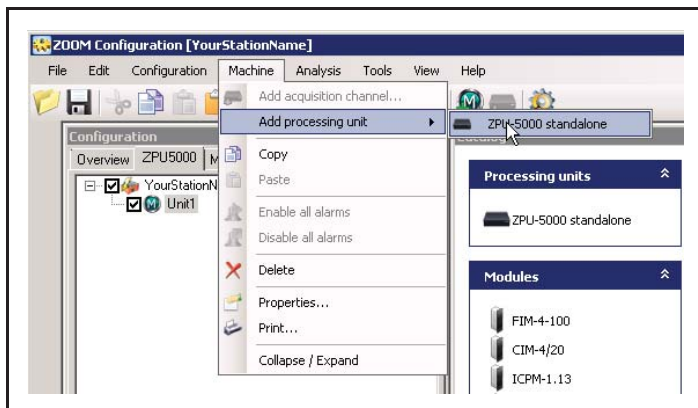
ZOOM Configuration [YourStationName]

File Edit Configuration Machine Analysis Tools View Help

Configuration

Overview ZPU5000 M

YourStationN

Unit1

Add acquisition channel...

Add processing unit

ZPU-5000 standalone

Copy

Paste

Enable all alarms

Disable all alarms

Delete

Properties...

Print...

Collapse / Expand

Processing units

ZPU-5000 standalone

Modules

FIM-4-100

CIM-4/20

ICPM-1.13